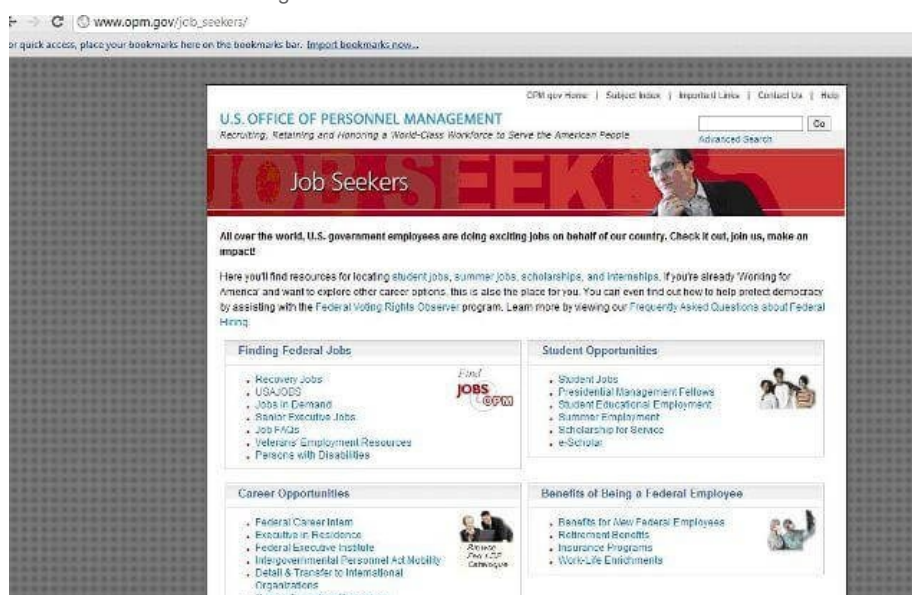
www.opm.gov/job_seekers/

or quick access, place your bookmarks here on the bookmarks bar. Import bookmarks now...

OPM.gov Home | Subject Index | Important Links | Contact Us | Help

U.S. OFFICE OF PERSONNEL MANAGEMENT

Recruiting, Retaining and Honoring a World-Class Workforce to Serve the American People

Go

Advanced Search

JOB SEEKERS

Job Seekers

All over the world, U.S. government employees are doing exciting jobs on behalf of our country. Check it out, join us, make an impact!

Here you'll find resources for locating student jobs, summer jobs, scholarships, and internships. If you're already 'Working for America' and want to explore other career options, this is also the place for you. You can even find out how to help protect democracy by assisting with the Federal Voting Rights Observer program. Learn more by viewing our Frequently Asked Questions about Federal Hiring.

Finding Federal Jobs

- Recovery Jobs
- USAJOBS
- Jobs in Demand
- Senior Executive Jobs
- Job FAQs
- Veterans' Employment Resources
- Persons with Disabilities

Find JOBS @ OPM

Student Opportunities

- Student Jobs
- Presidential Management Fellows
- Student Educational Employment
- Summer Employment
- Scholarship for Service
- e-Scholar

Career Opportunities

- Federal Career Intern
- Executive in Residence
- Federal Executive Institute
- Intergovernmental Personnel Act Mobility
- Detail & Transfer to International Organizations

Browse Fee-For-Service Catalogue

Benefits of Being a Federal Employee

- Benefits for New Federal Employees
- Retirement Benefits
- Insurance Programs
- Work-Life Enrichments